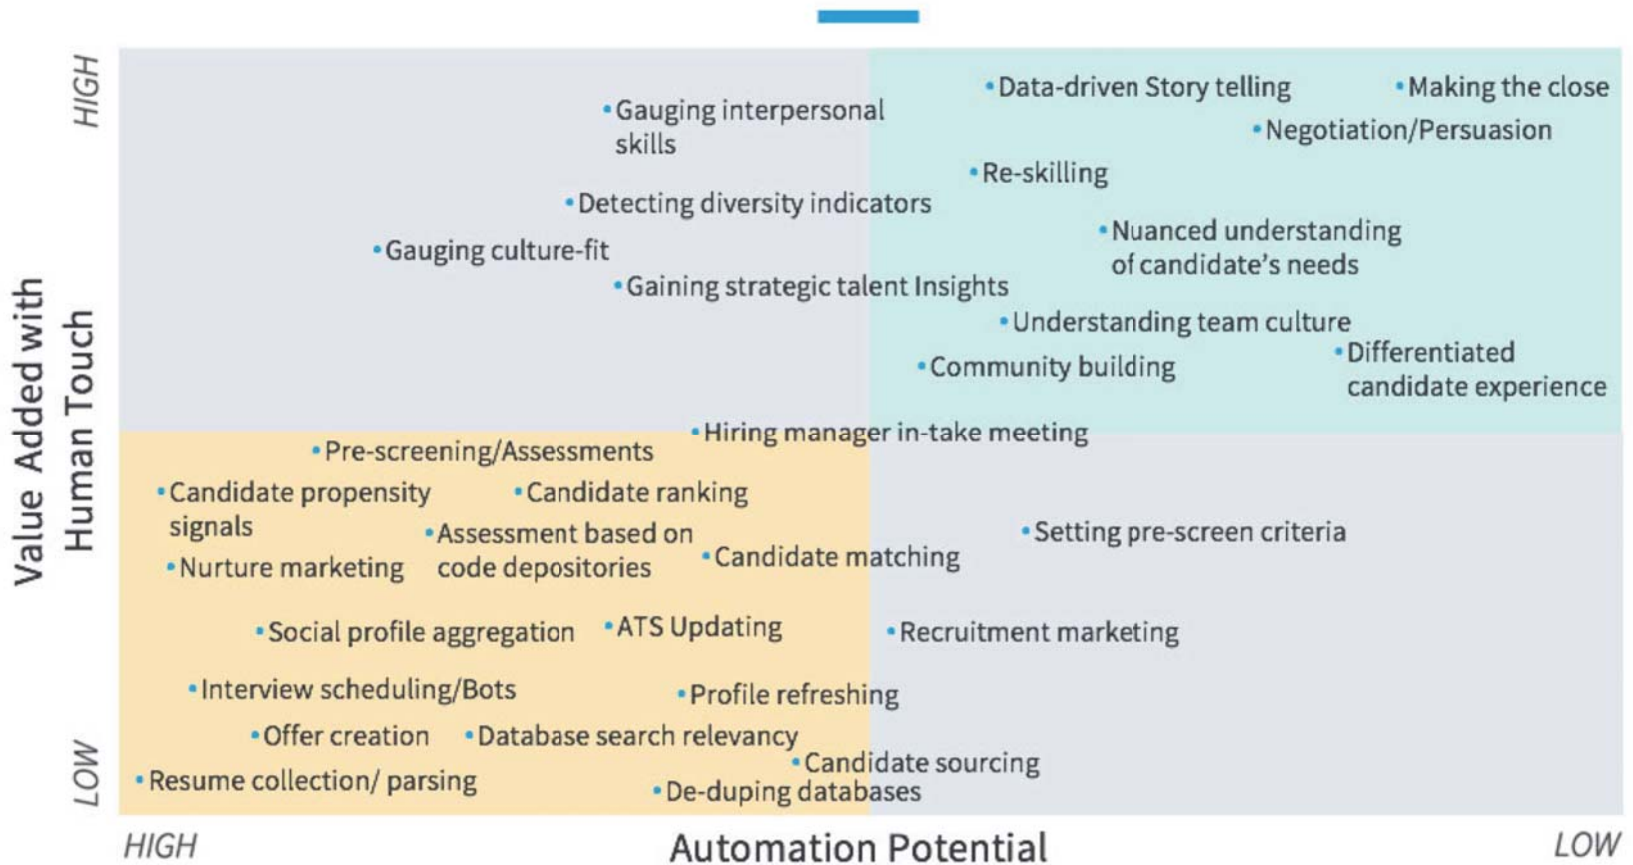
Value Added with Human Touch

HIGH

LOW

Gauging interpersonal skills

Data-driven Story telling

Making the close

Negotiation/Persuasion

Re-skilling

Detecting diversity indicators

Gauging culture-fit

Nuanced understanding of candidate's needs

Gaining strategic talent Insights

Understanding team culture

Community building

Differentiated candidate experience

Hiring manager in-take meeting

Pre-screening/Assessments

Candidate propensity signals

Candidate ranking

Assessment based on code depositories

Setting pre-screen criteria

Nurture marketing

Candidate matching

Social profile aggregation

ATS Updating

Recruitment marketing

Interview scheduling/Bots

Profile refreshing

Offer creation

Database search relevancy

Candidate sourcing

Resume collection/ parsing

De-duping databases

HIGH

Automation Potential

LOW